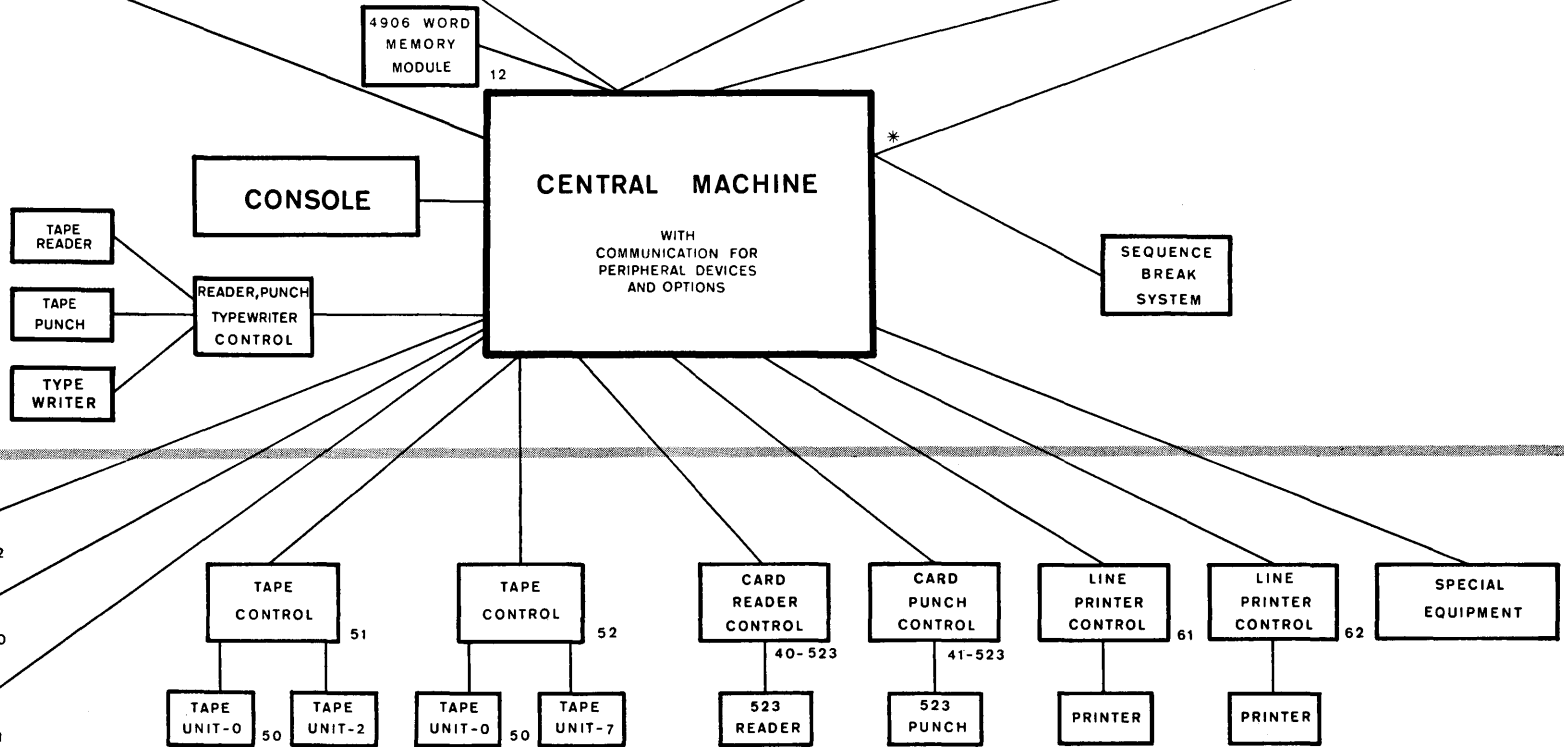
4906 WORD MEMORY MODULE

12

CONSOLE

CENTRAL MACHINE

WITH COMMUNICATION FOR PERIPHERAL DEVICES AND OPTIONS

*

SEQUENCE BREAK SYSTEM

TAPE READER

TAPE PUNCH

TYPE WRITER

READER, PUNCH TYPEWRITER CONTROL

TAPE CONTROL

51

TAPE UNIT-0

50

TAPE UNIT-2

TAPE CONTROL

52

TAPE UNIT-0

50

TAPE UNIT-7

CARD READER CONTROL

40-523

523 READER

CARD PUNCH CONTROL

41-523

523 PUNCH

LINE PRINTER CONTROL

61

PRINTER

LINE PRINTER CONTROL

62

PRINTER

SPECIAL EQUIPMENT